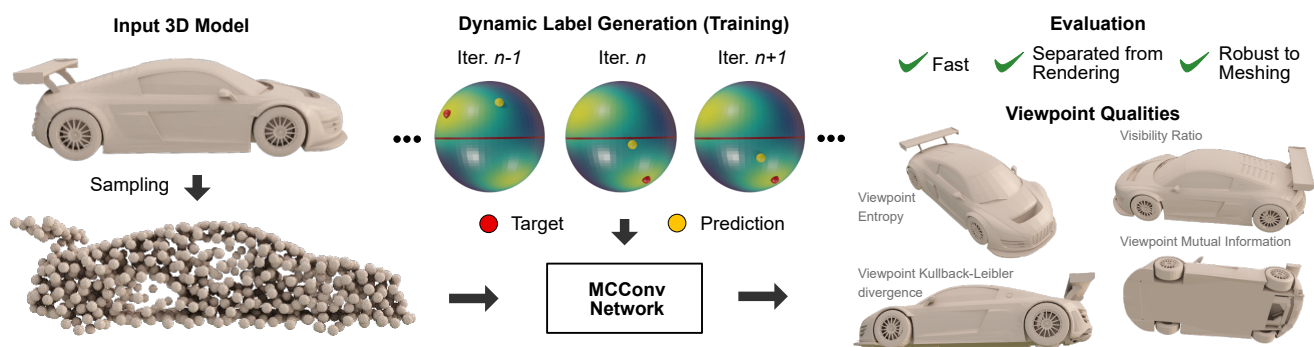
Input 3D Model

Sampling

Dynamic Label Generation (Training)

Iter. *n-1*

Iter. *n*

Iter. *n+1*

Target

Prediction

MCConv Network

Evaluation

Fast

Separated from Rendering

Robust to Meshing

Viewpoint Qualities

Visibility Ratio

Viewpoint Entropy

Viewpoint Mutual Information

Viewpoint Kullback-Leibler divergence